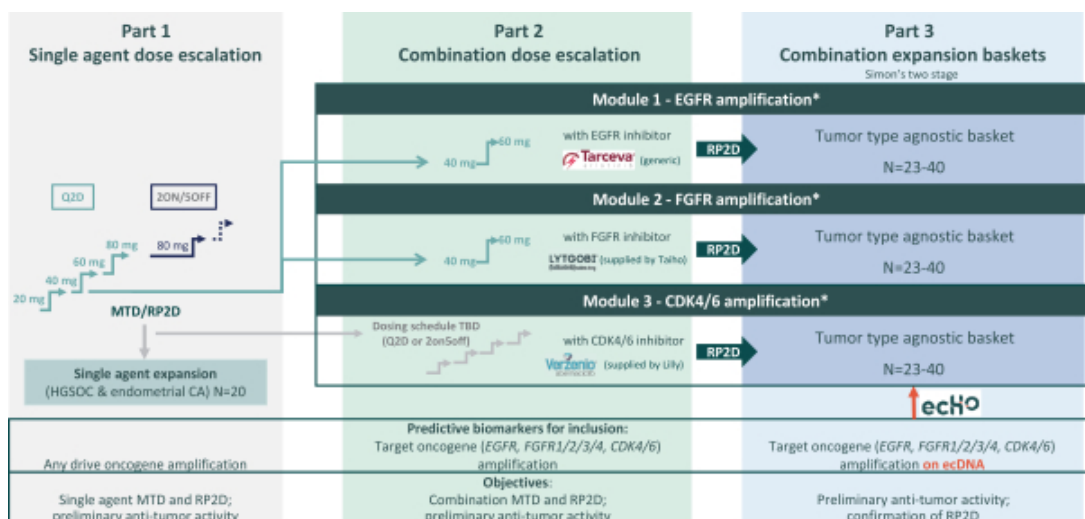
Part 1
Single agent dose escalation

Part 2
Combination dose escalation

Part 3
Combination expansion baskets
Simon's two stage

Module 1 - EGFR amplification*

40 mg 60 mg with EGFR inhibitor Tarceva (generic) RP2D

Tumor type agnostic basket
N=23-40

Q2D 2ON/5OFF

20 mg 40 mg 60 mg 80 mg 80 mg

Module 2 - FGFR amplification*

40 mg 60 mg with FGFR inhibitor LYTGOBI (supplied by Taiho) RP2D

Tumor type agnostic basket
N=23-40

MTD/RP2D

Module 3 - CDK4/6 amplification*

Dosing schedule TBD (Q2D or 2on5off) with CDK4/6 inhibitor Verzenio (supplied by Lilly) RP2D

Tumor type agnostic basket
N=23-40

Single agent expansion
(HGSOC & endometrial CA) N=20

ecHO

Predictive biomarkers for inclusion:
Any drive oncogene amplification
Target oncogene (EGFR, FGFR1/2/3/4, CDK4/6) amplification
Target oncogene (EGFR, FGFR1/2/3/4, CDK4/6) amplification on ecDNA

Objectives:
Single agent MTD and RP2D; preliminary anti-tumor activity
Combination MTD and RP2D; preliminary anti-tumor activity
Preliminary anti-tumor activity; confirmation of RP2D